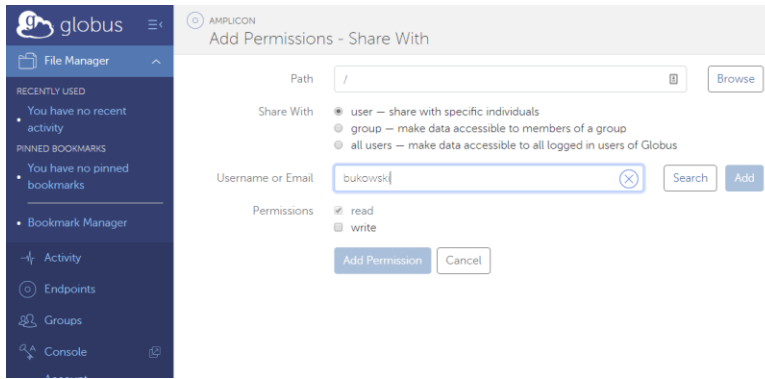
globus

File Manager

RECENTLY USED

You have no recent activity

PINNED BOOKMARKS

You have no pinned bookmarks

Bookmark Manager

Activity

Endpoints

Groups

Console

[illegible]

AMPLICON

Add Permissions - Share With

Path /

Browse

Share With
user — share with specific individuals
group — make data accessible to members of a group
all users — make data accessible to all logged in users of Globus

Username or Email bukowski

Search

Add

Permissions
read
write

Add Permission

Cancel